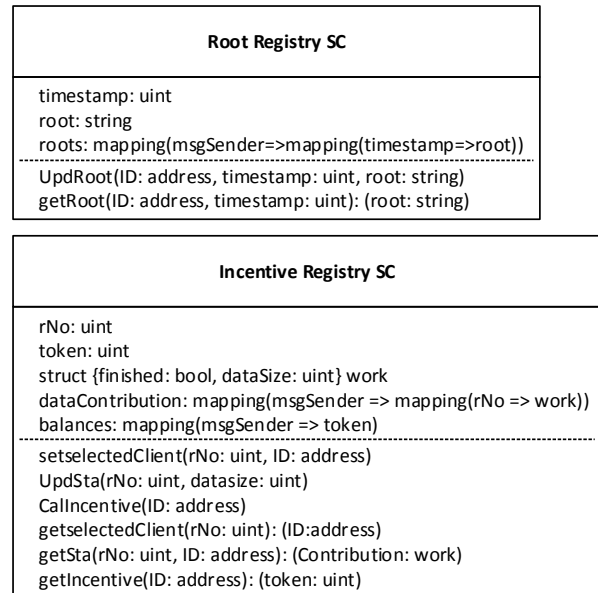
Root Registry SC

timestamp: uint
root: string
roots: mapping(msgSender=>mapping(timestamp=>root))

UpdRoot(ID: address, timestamp: uint, root: string)
getRoot(ID: address, timestamp: uint): (root: string)

Incentive Registry SC

rNo: uint
token: uint
struct {finished: bool, dataSize: uint} work
dataContribution: mapping(msgSender => mapping(rNo => work))
balances: mapping(msgSender => token)

setselectedClient(rNo: uint, ID: address)
UpdSta(rNo: uint, datasize: uint)
CalIncentive(ID: address)
getselectedClient(rNo: uint): (ID:address)
getSta(rNo: uint, ID: address): (Contribution: work)
getIncentive(ID: address): (token: uint)